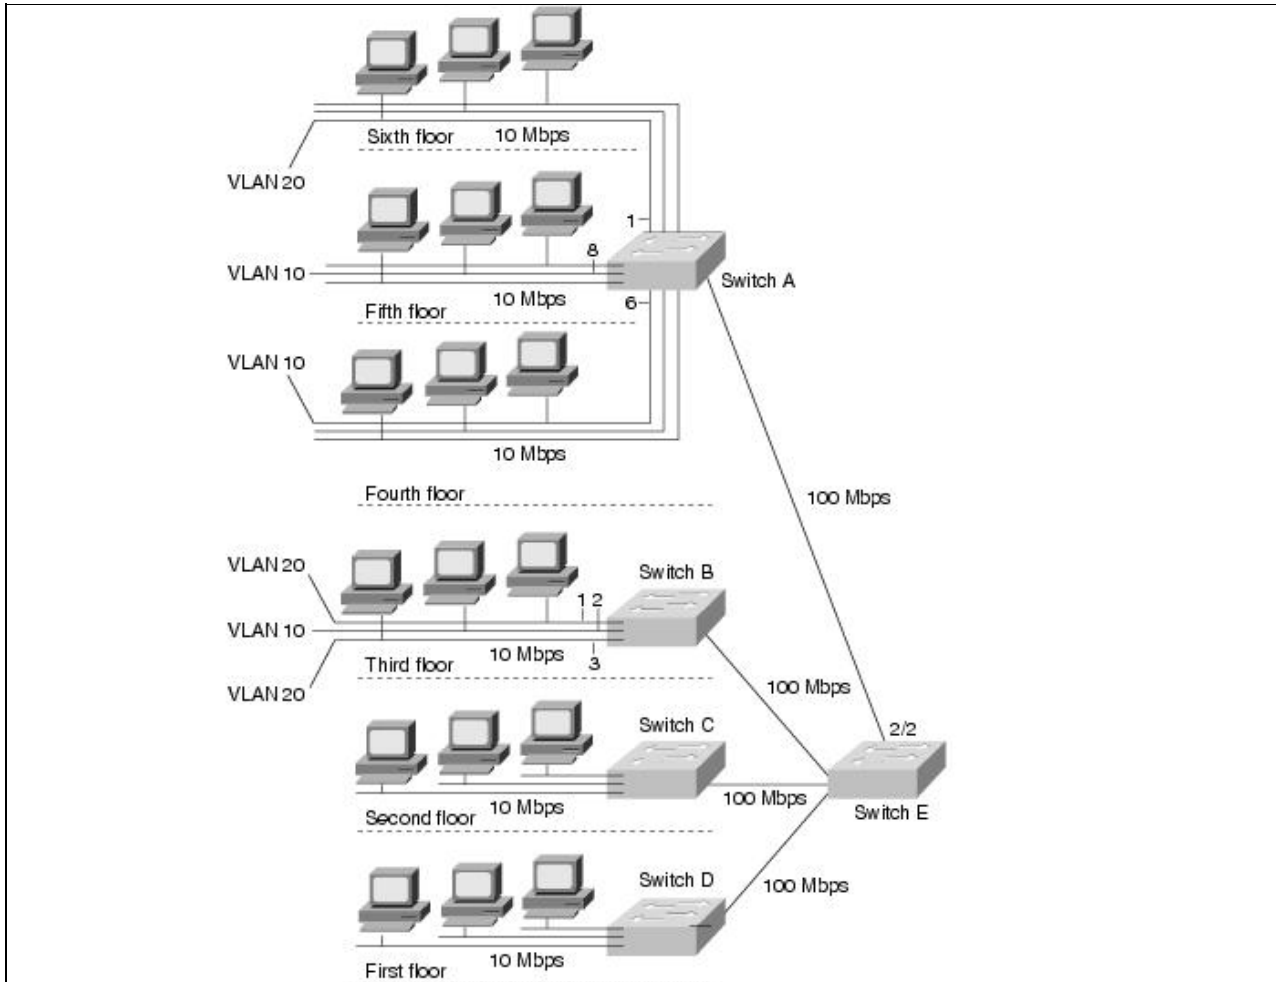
Sixth floor
10 Mbps
VLAN 20
1
8
VLAN 10
Switch A
Fifth floor
10 Mbps
6
VLAN 10
10 Mbps
Fourth floor
100 Mbps
VLAN 20
Switch B
1 2
VLAN 10
Third floor
10 Mbps
3
VLAN 20
100 Mbps
2/2
Switch C
Second floor
10 Mbps
100 Mbps
Switch E
Switch D
100 Mbps
First floor
10 Mbps